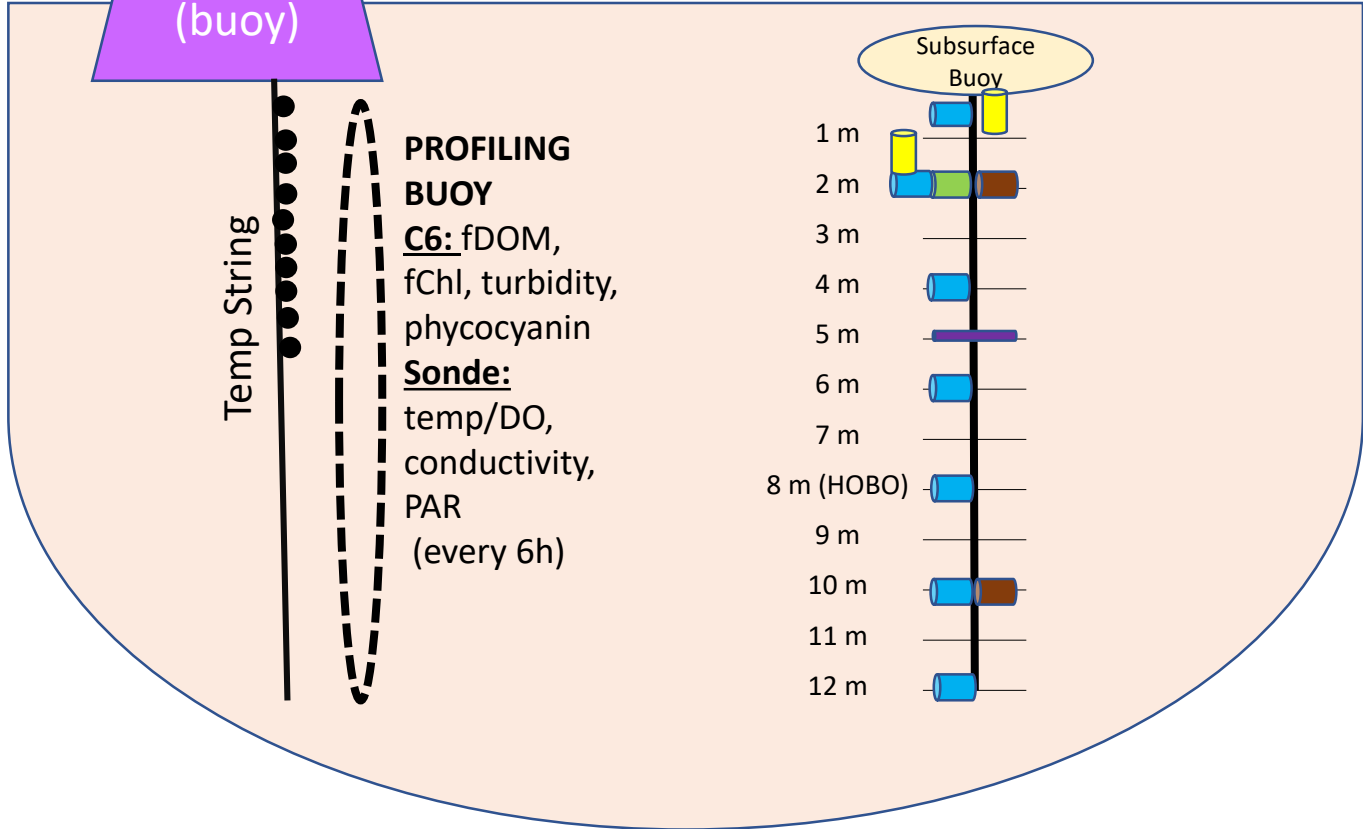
(buoy)

Temp String

**PROFILING BUOY**
**C6:** fDOM, fChl, turbidity, phycocyanin
**Sonde:** temp/DO, conductivity, PAR
(every 6h)

Subsurface Buoy

1 m
2 m
3 m
4 m
5 m
6 m
7 m
8 m (HOBO)
9 m
10 m
11 m
12 m